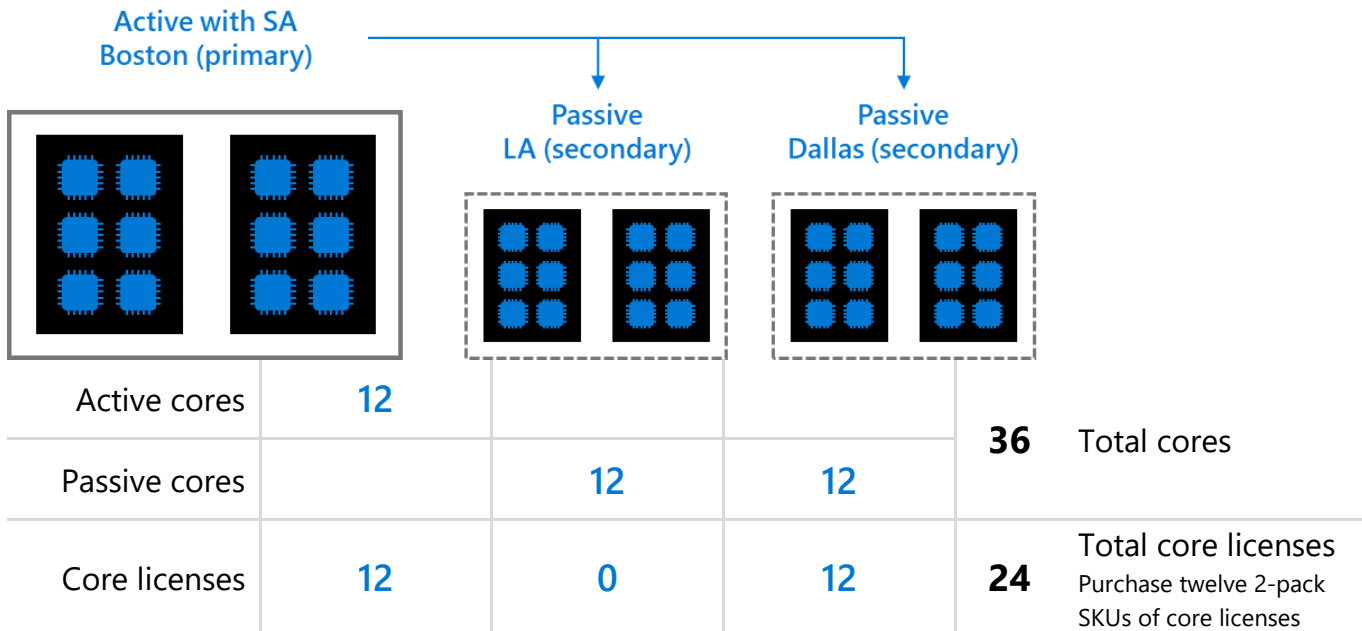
Active with SA
Boston (primary)

Passive
LA (secondary)

Passive
Dallas (secondary)

| | Boston | LA | Dallas | | |
|---|---|---|---|---|---|
| Active cores | 12 | | | 36 | Total cores |
| Passive cores | | 12 | 12 | | |
| Core licenses | 12 | 0 | 12 | 24 | Total core licenses Purchase twelve 2-pack SKUs of core licenses |